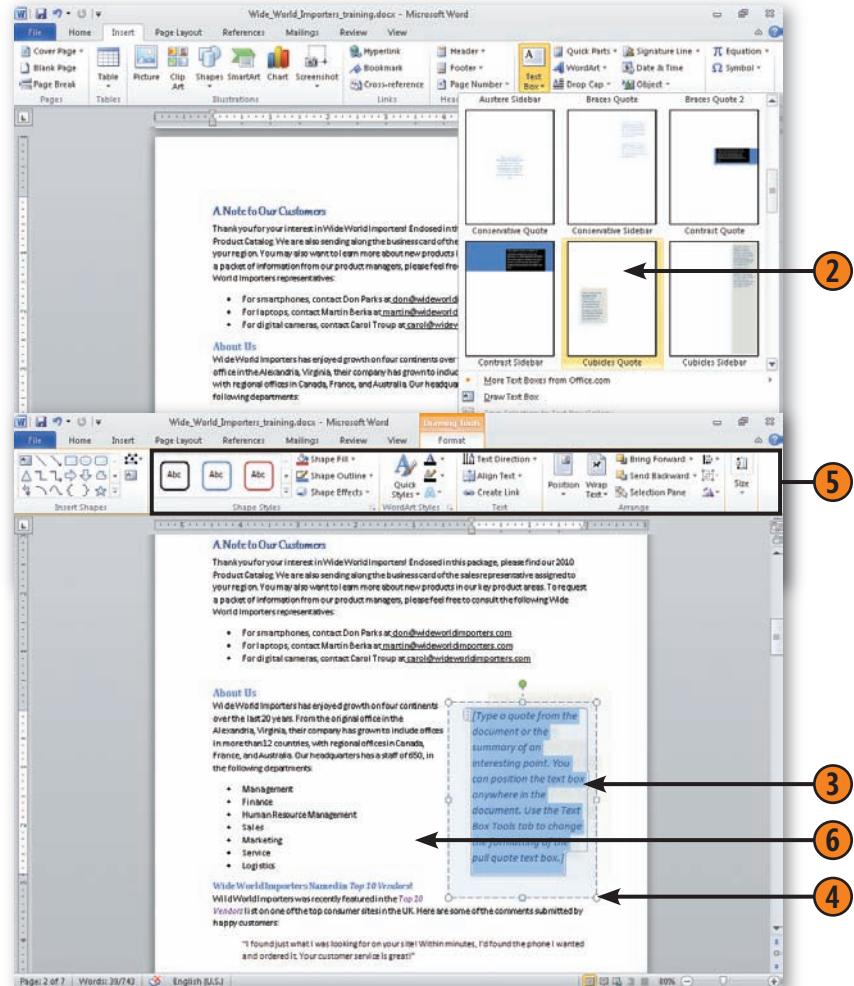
Wide_World_Importers_training.docx - Microsoft Word

File Home Insert Page Layout References Mailings Review View

Cover Page Blank Page Page Break Pages
Table Tables
Picture Clip Art Shapes SmartArt Chart Screenshot Illustrations
Hyperlink Bookmark Cross-reference Links
Header Footer Page Number
Text Box
Quick Parts WordArt Drop Cap
Signature Line Date & Time Object
Equation Symbol

Austere Sidebar Braces Quote Braces Quote 2
Conservative Quote Conservative Sidebar Contrast Quote
Contrast Sidebar Cubicles Quote Cubicles Sidebar
More Text Boxes from Office.com
Draw Text Box

2

A Note to Our Customers

Thank you for your interest in Wide World Importers! Enclosed in th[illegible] Product Catalog. We are also sending along the business card of the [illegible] your region. You may also want to learn more about new products i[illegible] a packet of information from our product managers, please feel fre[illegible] World Importers representatives:

• For smartphones, contact Don Parks at don@wideworld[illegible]
• For laptops, contact Martin Berka at martin@wideworld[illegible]
• For digital cameras, contact Carol Troup at carol@widev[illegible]

About Us

Wide World Importers has enjoyed growth on four continents over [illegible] office in the Alexandria, Virginia, their company has grown to inclu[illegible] with regional offices in Canada, France, and Australia. Our headqua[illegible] following departments:

Wide_World_Importers_training.docx - Microsoft Word Drawing Tools

File Home Insert Page Layout References Mailings Review View Format

Insert Shapes
Abc Abc Abc
Shape Fill Shape Outline Shape Effects
Shape Styles
Quick Styles
WordArt Styles
Text Direction Align Text Create Link
Text
Position Wrap Text
Bring Forward Send Backward Selection Pane
Arrange
Size

5

A Note to Our Customers

Thank you for your interest in Wide World Importers! Enclosed in this package, please find our 2010 Product Catalog. We are also sending along the business card of the sales representative assigned to your region. You may also want to learn more about new products in our key product areas. To request a packet of information from our product managers, please feel free to consult the following Wide World Importers representatives:

• For smartphones, contact Don Parks at don@wideworldimporters.com
• For laptops, contact Martin Berka at martin@wideworldimporters.com
• For digital cameras, contact Carol Troup at carol@wideworldimporters.com

About Us

Wide World Importers has enjoyed growth on four continents over the last 20 years. From the original office in the Alexandria, Virginia, their company has grown to include offices in more than 12 countries, with regional offices in Canada, France, and Australia. Our headquarters has a staff of 650, in the following departments:

• Management
• Finance
• Human Resource Management
• Sales
• Marketing
• Service
• Logistics

[Type a quote from the document or the summary of an interesting point. You can position the text box anywhere in the document. Use the Text Box Tools tab to change the formatting of the pull quote text box.]

3

6

4

Wide World Importers Named in Top 10 Vendors!

Wild World Importers was recently featured in the Top 10 Vendors list on one of the top consumer sites in the UK. Here are some of the comments submitted by happy customers:

"I found just what I was looking for on your site! Within minutes, I'd found the phone I wanted and ordered it. Your customer service is great!"

Page: 2 of 7 Words: 39/743 English (U.S.) 80%